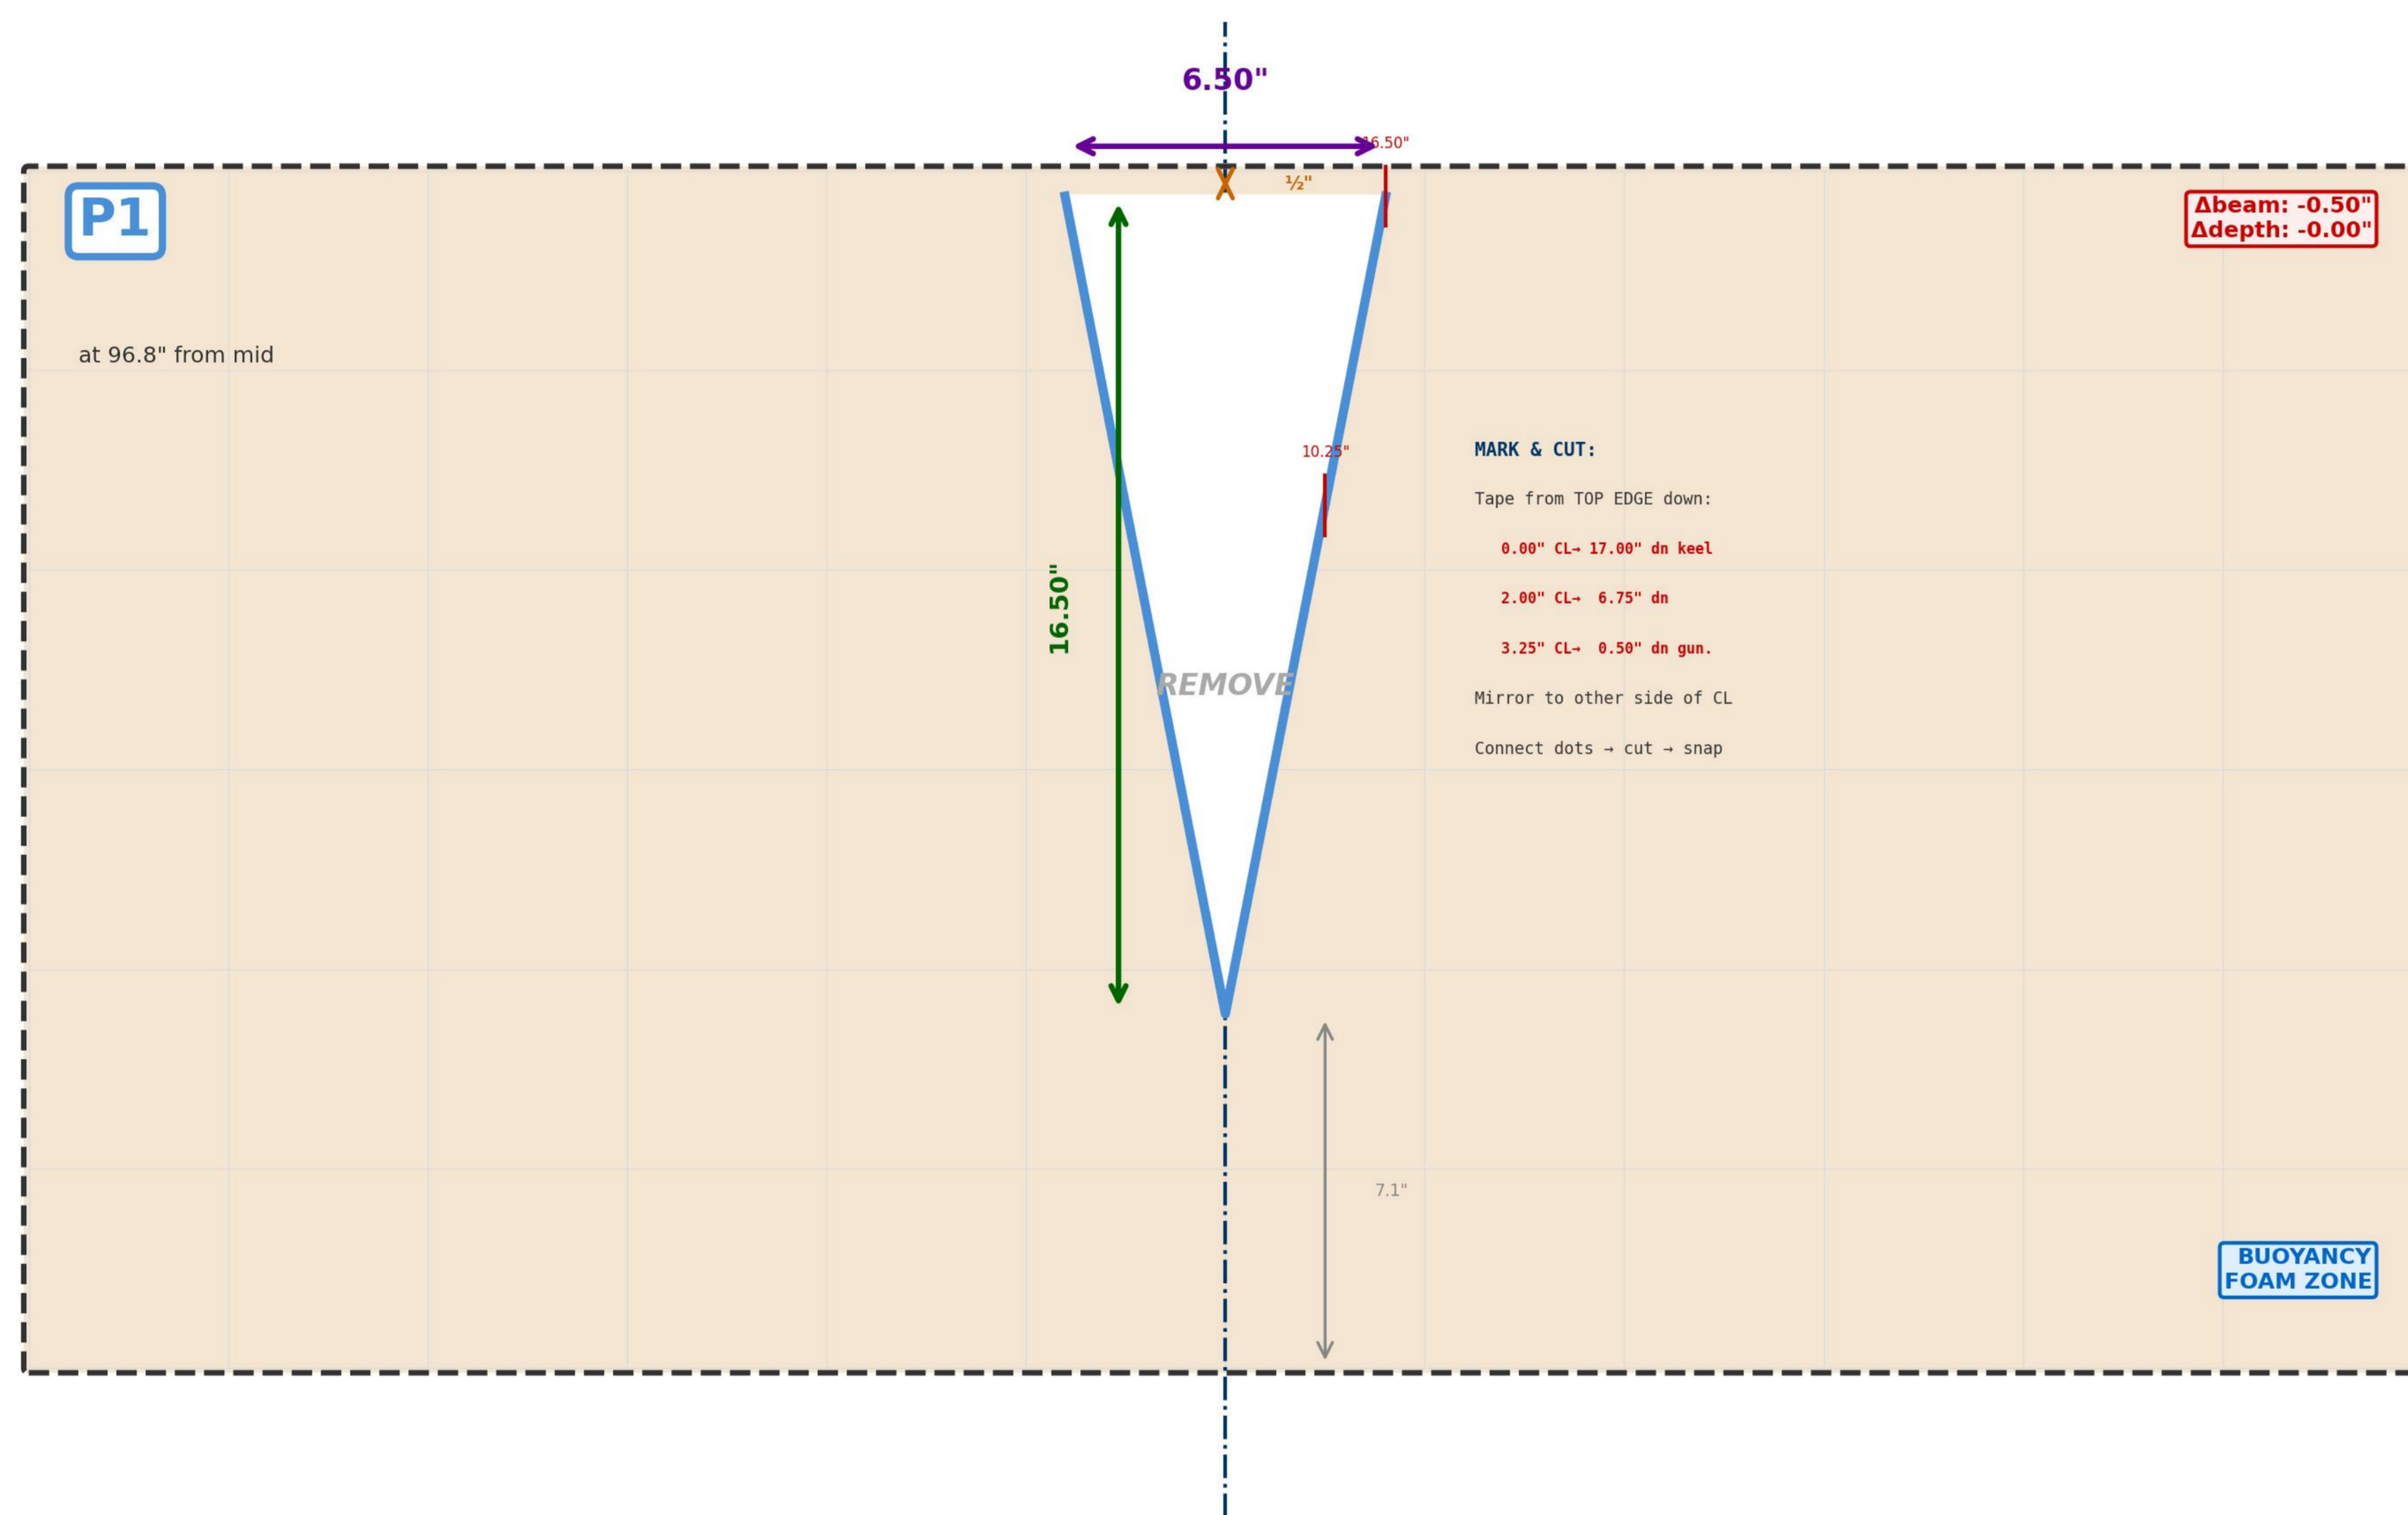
6.50"

16.50"

P1

½"

Δbeam: -0.50"
Δdepth: -0.00"

at 96.8" from mid

10.25"

MARK & CUT:

Tape from TOP EDGE down:

0.00" CL→ 17.00" dn keel

2.00" CL→ 6.75" dn

3.25" CL→ 0.50" dn gun.

Mirror to other side of CL

Connect dots → cut → snap

16.50"

REMOVE

7.1"

BUOYANCY
FOAM ZONE